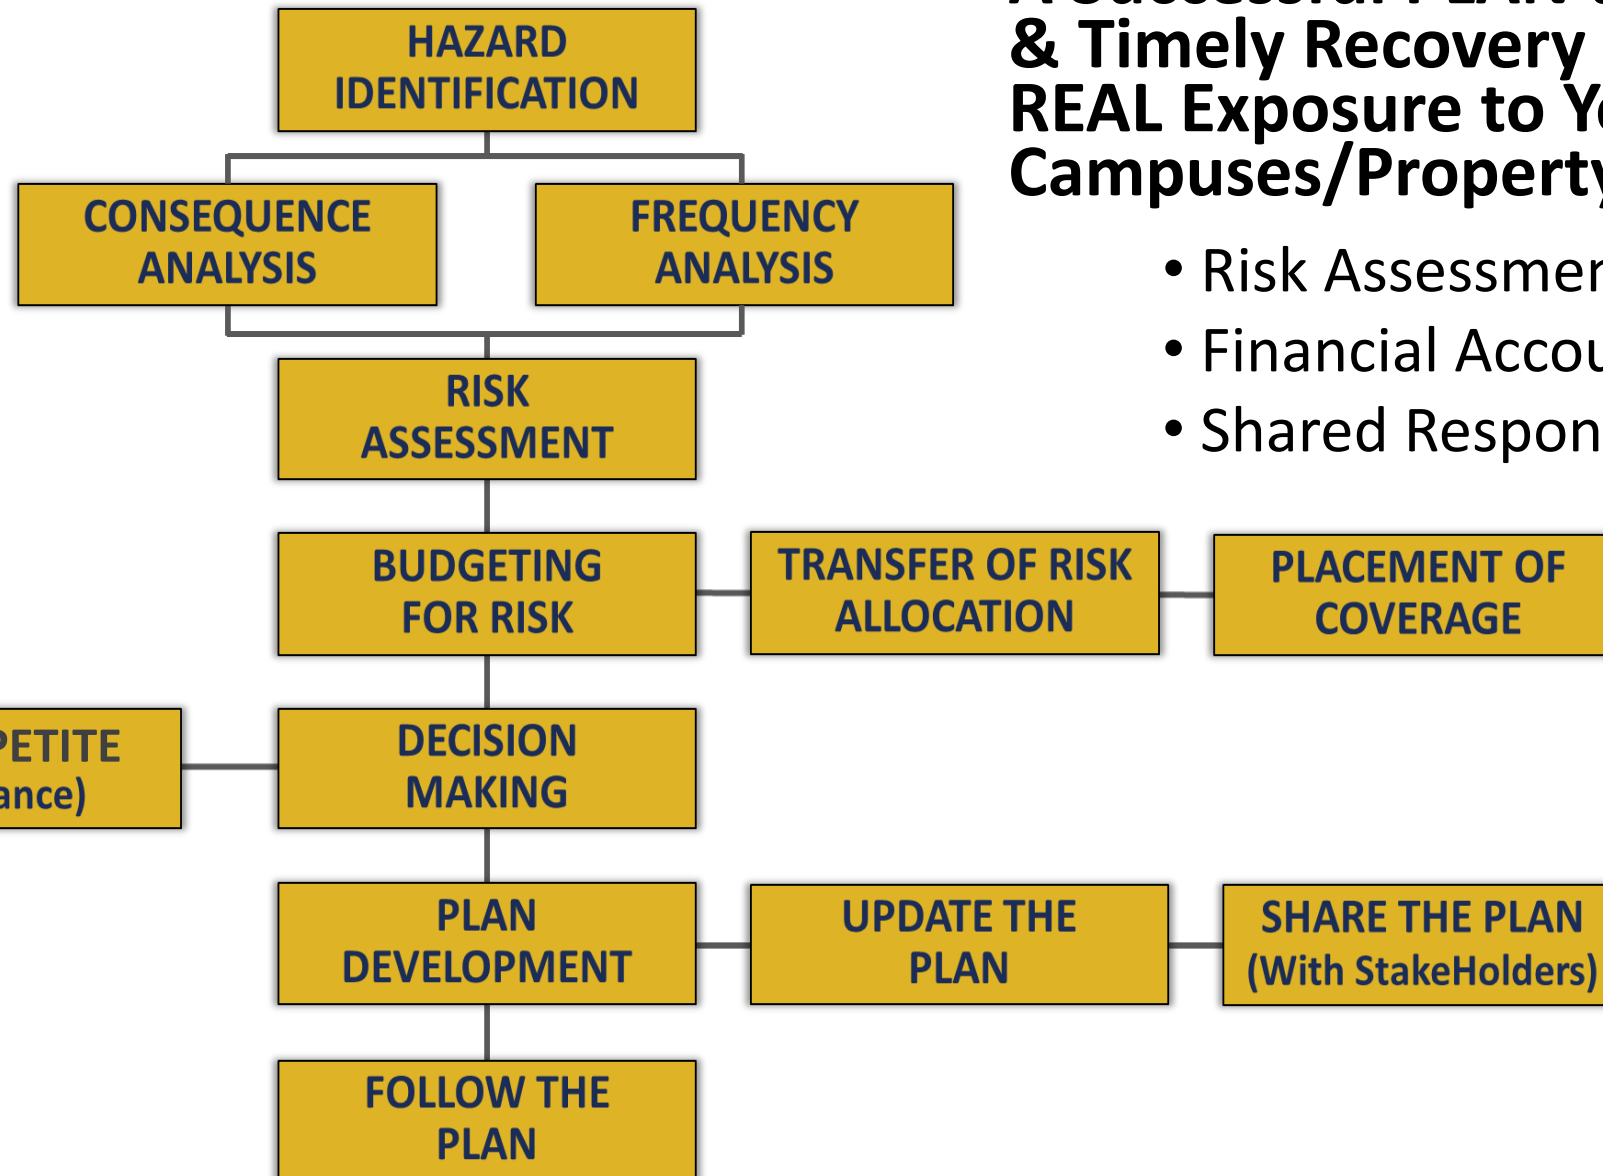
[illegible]
& Timely Recovery
REAL Exposure to Y
Campuses/Property

• Risk Assessmer
• Financial Accou
• Shared Respon

HAZARD IDENTIFICATION

CONSEQUENCE ANALYSIS

FREQUENCY ANALYSIS

RISK ASSESSMENT

BUDGETING FOR RISK

TRANSFER OF RISK ALLOCATION

PLACEMENT OF COVERAGE

PETITE
ance)

DECISION MAKING

PLAN DEVELOPMENT

UPDATE THE PLAN

SHARE THE PLAN (With StakeHolders)

FOLLOW THE PLAN